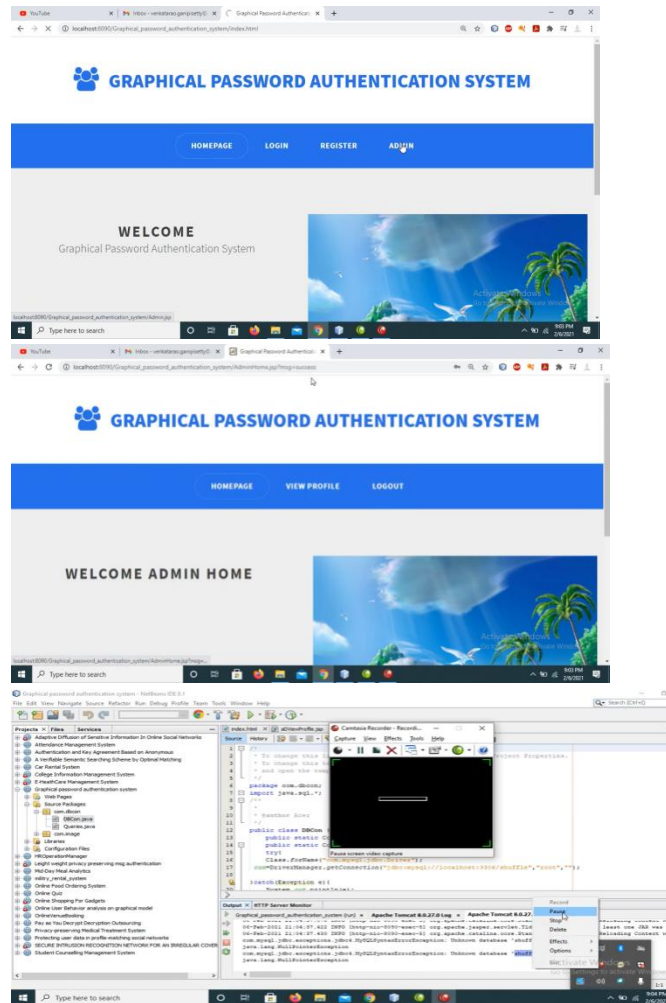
YouTube × | Inbox - venkatarao.ganipisetty@ × | Graphical Password Authentication × | +

localhost:8090/Graphical_password_authentication_system/index.html

GRAPHICAL PASSWORD AUTHENTICATION SYSTEM

HOMEPAGE LOGIN REGISTER ADMIN

WELCOME

Graphical Password Authentication System

Activate Windows

localhost:8090/Graphical_password_authentication_system/Admin.jsp

Type here to search

9:03 PM 2/6/2021

YouTube × | Inbox - venkatarao.ganipisetty@ × | Graphical Password Authentication × | +

localhost:8090/Graphical_password_authentication_system/AdminHome.jsp?msg=success

GRAPHICAL PASSWORD AUTHENTICATION SYSTEM

HOMEPAGE VIEW PROFILE LOGOUT

WELCOME ADMIN HOME

Activate Windows

localhost:8090/Graphical_password_authentication_system/AdminHome.jsp?msg=...

Type here to search

9:03 PM 2/6/2021

Graphical password authentication system - NetBeans IDE 8.1

File Edit View Navigate Source Refactor Run Debug Profile Team Tools Window Help

Search (Ctrl+I)

Projects × Files Services

Adaptive Diffusion of Sensitive Information In Online Social Networks
Attendance Management System
Authentication and Key Agreement Based on Anonymous
A Verifiable Semantic Searching Scheme by Optimal Matching
Car Rental System
College Information Management System
E-HealthCare Management System
Graphical password authentication system
Web Pages
Source Packages
com.dbcon
DBCon.java
Queries.java
com.image
Libraries
Configuration Files
HROperationManager
Leight weight privacy preserving msg authentication
Mid-Day Meal Analytics
mitry_rental_system
Online Food Ordering System
Online Quiz
Online Shopping For Gadgets
Online User Behavior analysis on graphical model
OnlineVenueBooking
Pay as You Decrypt Decryption Outsourcing
Privacy-preserving Medical Treatment System
Protecting user data in profile-matching social networks
SECURE INTRUSION RECOGNITION NETWORK FOR AN IRREGULAR COVER
Student Counselling Management System

index.html × | aViewProfile.jsp

Source History

Camtasia Recorder - Recordi...
Capture View Effects Tools Help
Pause screen video capture

/*
* To change this
* To change this
* and open the temp
package com.dbcon;
import java.sql.*;
/**
*
* @author Aler
*/
public class DBCon
public static C
public static C
try{
Class.forName("com.mysql.jdbc.Driver");
con=DriverManager.getConnection("jdbc:mysql://localhost:3306/shuffle","root","");
}catch(Exception e){

Output × HTTP Server Monitor

Graphical_password_authentication_system (run) × Apache Tomcat 8.0.27.0 Log × Apache Tomcat 8.0.27.

06-Feb-2021 21:04:07.422 INFO [http-nio-8090-exec-8] org.apache.jasper.servlet.Tld
06-Feb-2021 21:04:07.430 INFO [http-nio-8090-exec-8] org.apache.catalina.core.Stan
com.mysql.jdbc.exceptions.jdbc4.MySQLSyntaxErrorException: Unknown database 'shuff
java.lang.NullPointerException
com.mysql.jdbc.exceptions.jdbc4.MySQLSyntaxErrorException: Unknown database 'shuff
java.lang.NullPointerException

Record
Pause
Stop
Delete
Effects
Options
Recording

Activate Windows
Go to Settings to activate Windows.

Type here to search

9:04 PM 2/6/2021